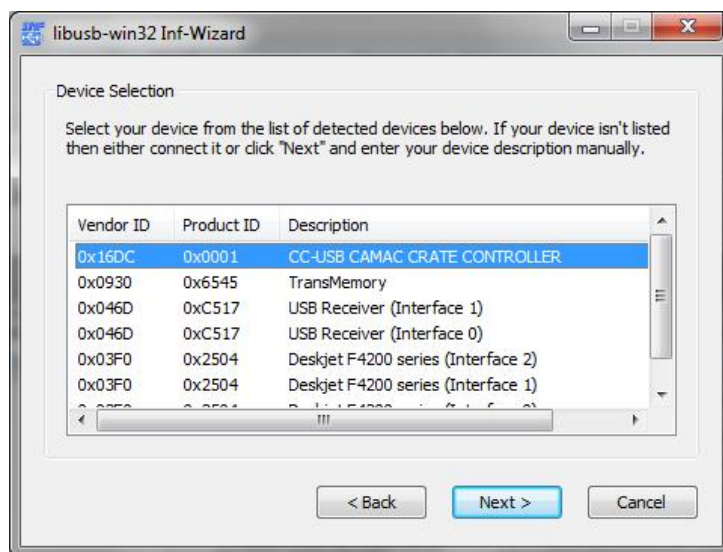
libusb-win32 Inf-Wizard

Device Selection

Select your device from the list of detected devices below. If your device isn't listed then either connect it or click "Next" and enter your device description manually.

| Vendor ID | Product ID | Description |
|---|---|---|
| 0x16DC | 0x0001 | CC-USB CAMAC CRATE CONTROLLER |
| 0x0930 | 0x6545 | TransMemory |
| 0x046D | 0xC517 | USB Receiver (Interface 1) |
| 0x046D | 0xC517 | USB Receiver (Interface 0) |
| 0x03F0 | 0x2504 | Deskjet F4200 series (Interface 2) |
| 0x03F0 | 0x2504 | Deskjet F4200 series (Interface 1) |
| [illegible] | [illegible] | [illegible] |

< Back   Next >   Cancel